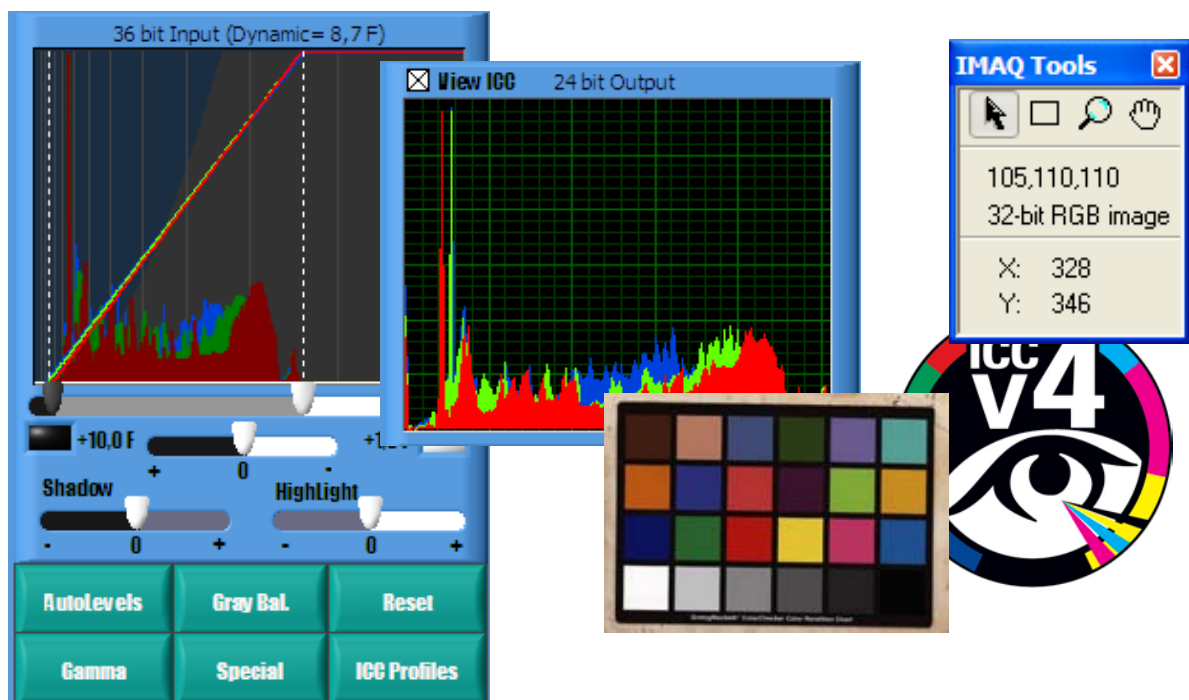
36 bit Input (Dynamic= 8,7 F)

View ICC 24 bit Output

IMAQ Tools

105,110,110
32-bit RGB image
X: 328
Y: 346

ICC v4

+10,0 F
+1,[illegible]
+ 0 -
Shadow
HighLight
- 0 +
- 0 +

AutoLevels
Gray Bal.
Reset
Gamma
Special
ICC Profiles

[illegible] ColorChecker Color Rendition Chart